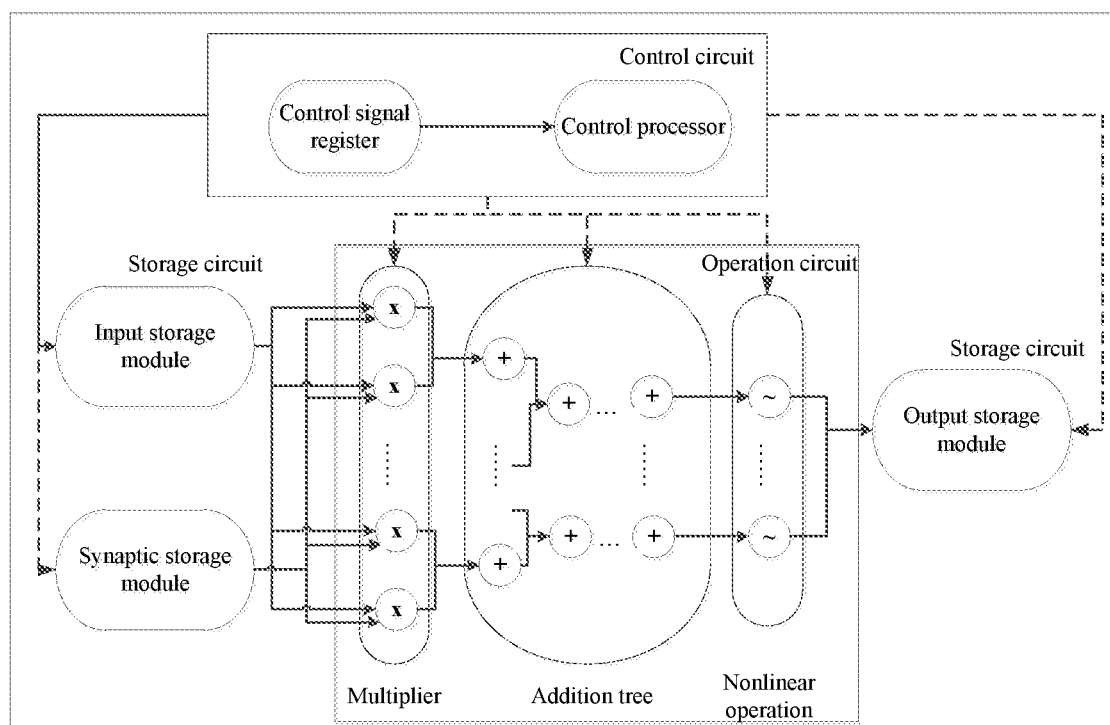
Control circuit

Control signal register

Control processor

Storage circuit

Operation circuit

Input storage module

Storage circuit

Output storage module

Synaptic storage module

x

x

x

x

+

+

+

+

+

+

~

~

Multiplier

Addition tree

Nonlinear operation